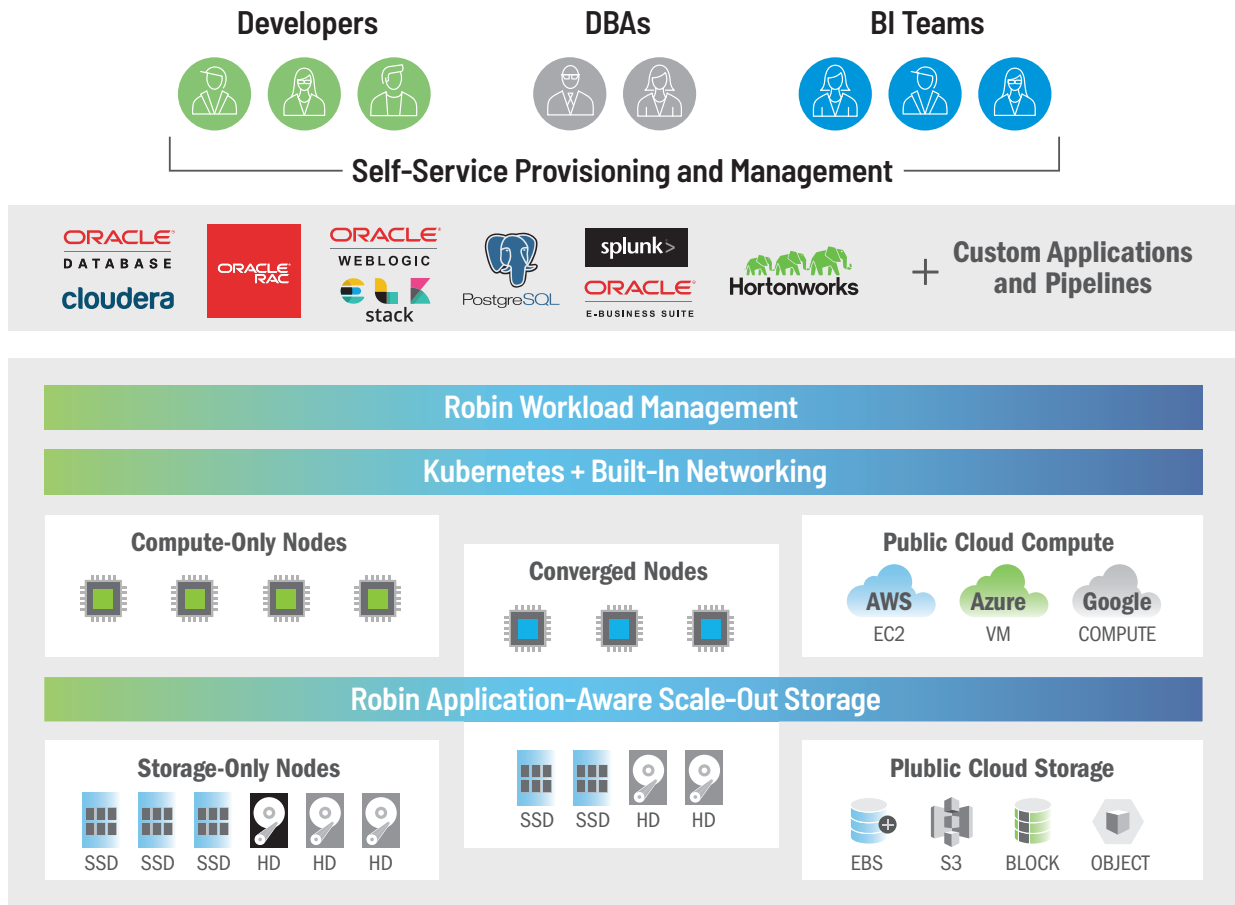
Developers DBAs BI Teams

Self-Service Provisioning and Management

ORACLE DATABASE
cloudera
ORACLE RAC
ORACLE WEBLOGIC
stack
PostgreSQL
splunk>
ORACLE E-BUSINESS SUITE
Hortonworks
+ Custom Applications and Pipelines

Robin Workload Management

Kubernetes + Built-In Networking

Compute-Only Nodes

Converged Nodes

Public Cloud Compute
AWS EC2
Azure VM
Google COMPUTE

Robin Application-Aware Scale-Out Storage

Storage-Only Nodes
SSD SSD SSD HD HD HD

SSD SSD HD HD

Plublic Cloud Storage
EBS S3 BLOCK OBJECT